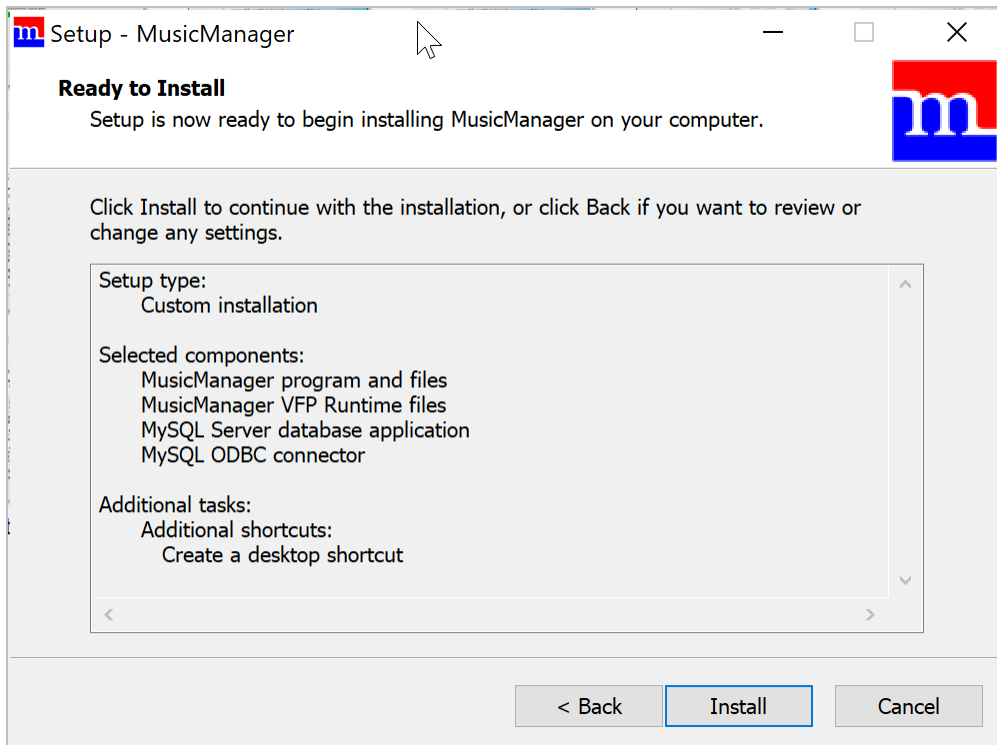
Setup - MusicManager

Ready to Install
Setup is now ready to begin installing MusicManager on your computer.

Click Install to continue with the installation, or click Back if you want to review or change any settings.

Setup type:
Custom installation

Selected components:
MusicManager program and files
MusicManager VFP Runtime files
MySQL Server database application
MySQL ODBC connector

Additional tasks:
Additional shortcuts:
Create a desktop shortcut

< Back
Install
Cancel